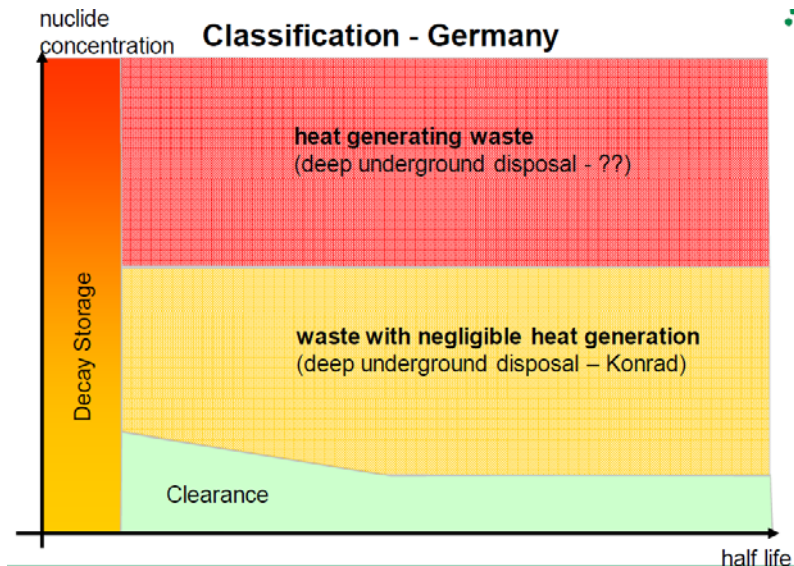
nuclide concentration

Classification - Germany

heat generating waste
(deep underground disposal - ??)

Decay Storage

waste with negligible heat generation
(deep underground disposal – Konrad)

Clearance

half life